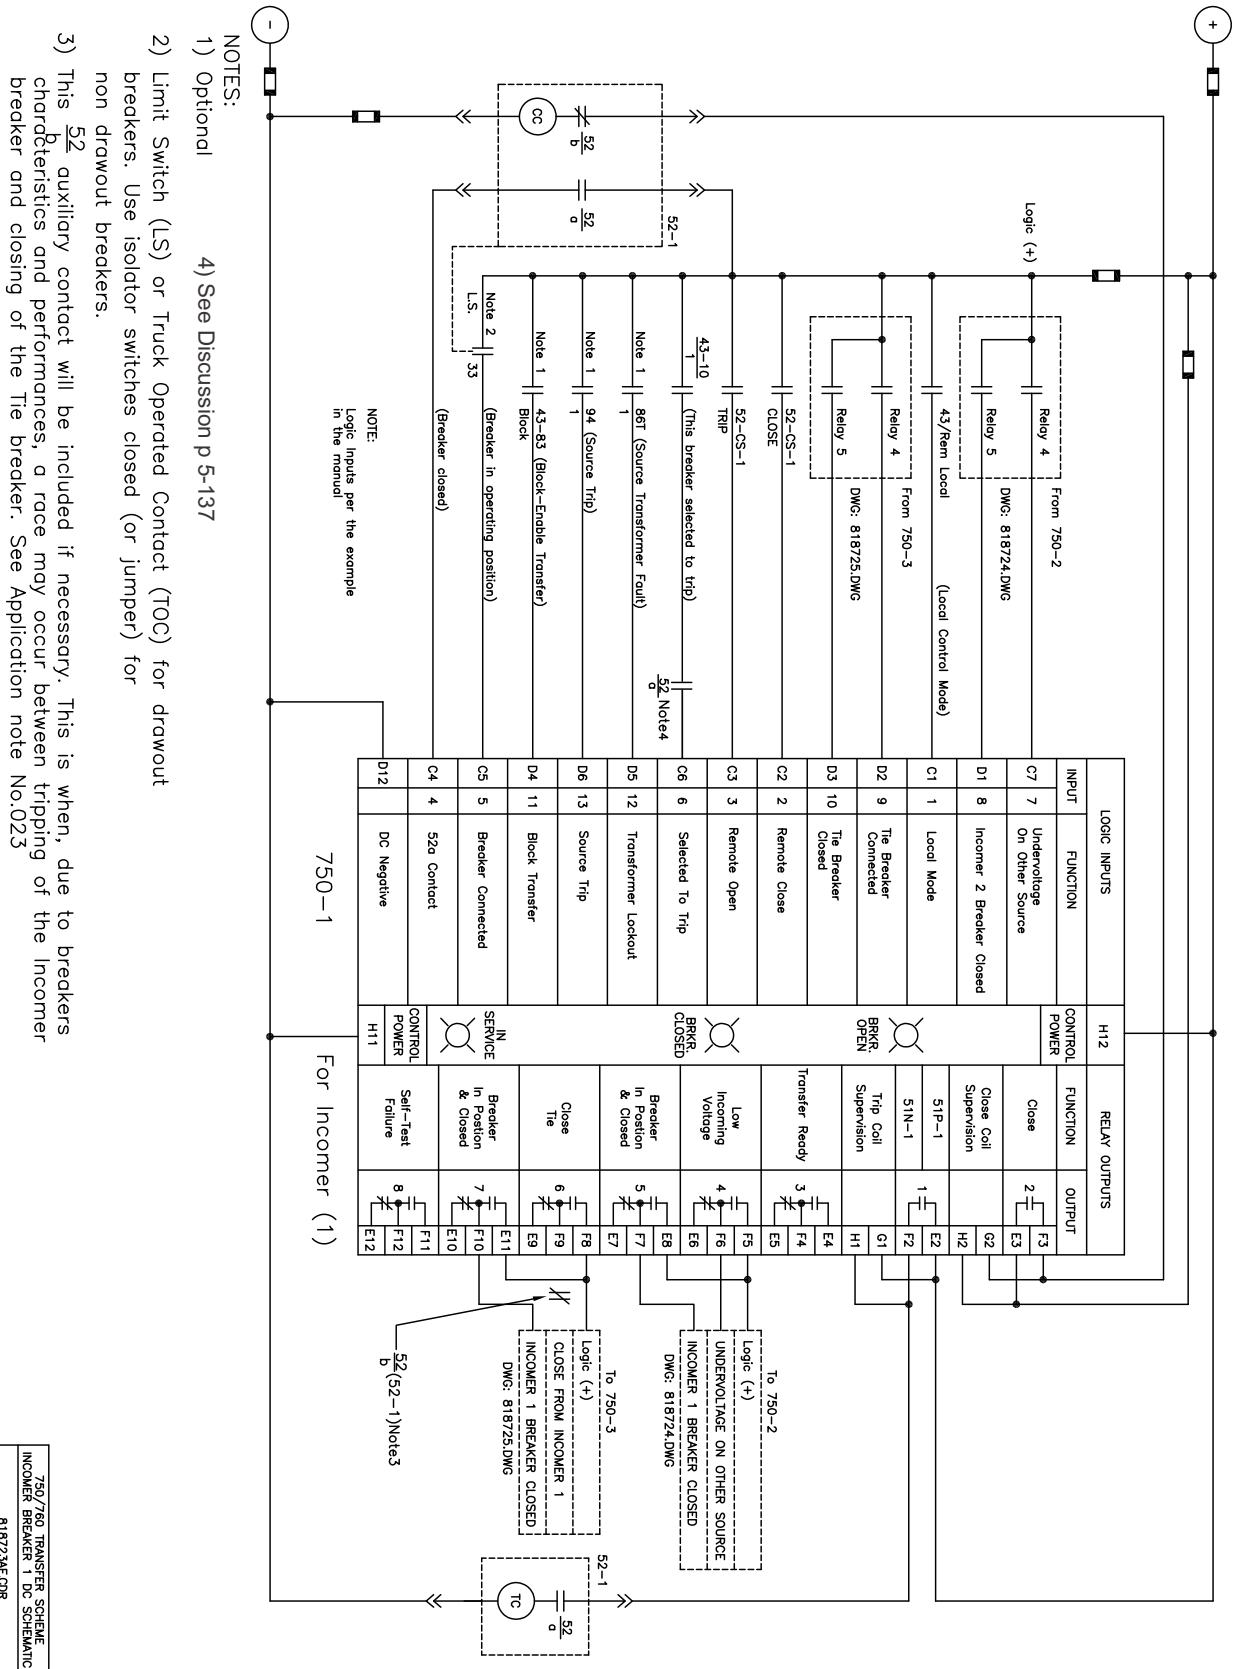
NOTES:
1) Optional

4) See Discussion p 5-137

2) Limit Switch (LS) or Truck Operated Contact (TOC) for drawout breakers. Use isolator switches closed (or jumper) for non drawout breakers.

3) This $\frac{52}{b}$ auxiliary contact will be included if necessary. This is when, due to breakers characteristics and performances, a race may occur between tripping of the Incomer breaker and closing of the Tie breaker. See Application note No.023

Logic (+)

CC
$\frac{52}{b}$
$\frac{52}{a}$
52-1

From 750-2
Relay 4
Relay 5
DWG: 818724.DWG
43/Rem Local
(Local Control Mode)
From 750-3
Relay 4
Relay 5
DWG: 818725.DWG
52-CS-1
CLOSE
52-CS-1
TRIP
$\frac{43-10}{1}$
(This breaker selected to trip)
$\frac{52}{a}$ Note4
Note 1
86T (Source Transformer Fault)
Note 1
94 (Source Trip)
Note 1
43-83 (Block-Enable Transfer)
Block
Note 2
L.S.
33
(Breaker in operating position)
(Breaker closed)
NOTE:
Logic Inputs per the example in the manual

LOGIC INPUTS

| INPUT | | FUNCTION |
|---|---|---|
| C7 | 7 | Undervoltage On Other Source |
| D1 | 8 | Incomer 2 Breaker Closed |
| C1 | 1 | Local Mode |
| D2 | 9 | Tie Breaker Connected |
| D3 | 10 | Tie Breaker Closed |
| C2 | 2 | Remote Close |
| C3 | 3 | Remote Open |
| C6 | 6 | Selected To Trip |
| D5 | 12 | Transformer Lockout |
| D6 | 13 | Source Trip |
| D4 | 11 | Block Transfer |
| C5 | 5 | Breaker Connected |
| C4 | 4 | 52a Contact |
| D12 | | DC Negative |

750-1

CONTROL POWER H12
BRKR. OPEN
BRKR. CLOSED
IN SERVICE
CONTROL POWER H11

For Incomer (1)

RELAY OUTPUTS

| FUNCTION | OUTPUT | |
|---|---|---|
| Close | 2 | F3 E3 |
| Close Coil Supervision | | G2 H2 |
| 51P-1 | 1 | E2 F2 |
| 51N-1 | | |
| Trip Coil Supervision | | G1 H1 |
| Transfer Ready | 3 | E4 F4 E5 |
| Low Incoming Voltage | 4 | F5 F6 E6 |
| Breaker In Postion & Closed | 5 | E8 F7 E7 |
| Close Tie | 6 | F8 F9 E9 |
| Breaker In Postion & Closed | 7 | E11 F10 E10 |
| Self-Test Failure | 8 | F11 F12 E12 |

To 750-2
Logic (+)
UNDERVOLTAGE ON OTHER SOURCE
INCOMER 1 BREAKER CLOSED
DWG: 818724.DWG

To 750-3
Logic (+)
CLOSE FROM INCOMER 1
INCOMER 1 BREAKER CLOSED
DWG: 818725.DWG

$\frac{52}{b}$(52-1)Note3

52-1
TC
$\frac{52}{a}$

750/760 TRANSFER SCHEME
INCOMER BREAKER 1 DC SCHEMATIC
818723AE.CDR